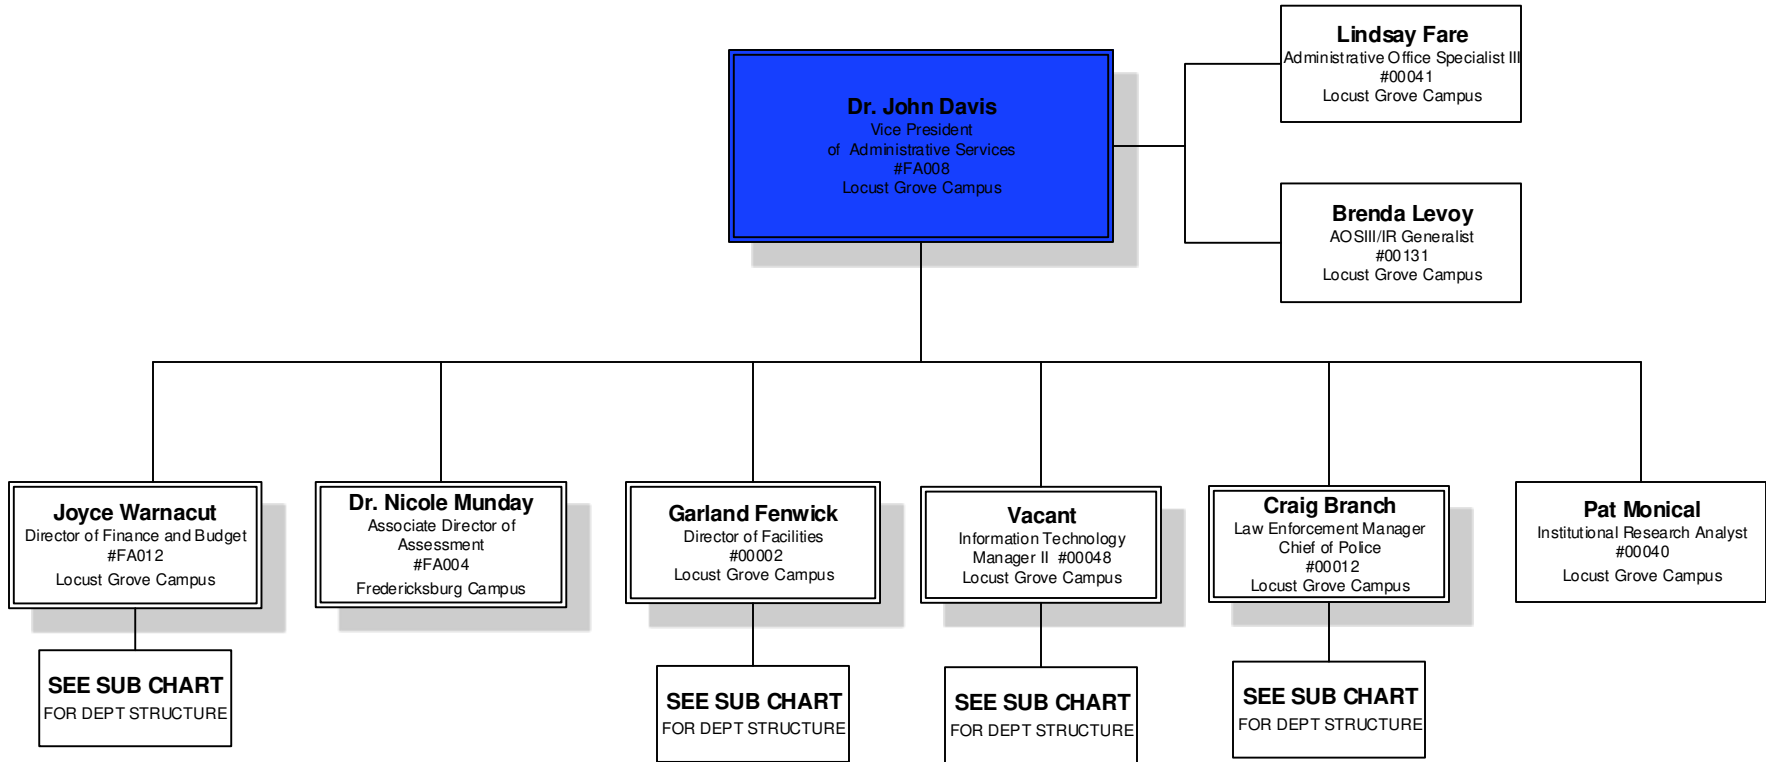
Dr. John Davis
Vice President
of Administrative Services
#FA008
Locust Grove Campus

Lindsay Fare
Administrative Office Specialist III
#00041
Locust Grove Campus

Brenda Levoy
AOSIII/IR Generalist
#00131
Locust Grove Campus

Joyce Warnacut
Director of Finance and Budget
#FA012
Locust Grove Campus

Dr. Nicole Munday
Associate Director of Assessment
#FA004
Fredericksburg Campus

Garland Fenwick
Director of Facilities
#00002
Locust Grove Campus

Vacant
Information Technology Manager II #00048
Locust Grove Campus

Craig Branch
Law Enforcement Manager
Chief of Police
#00012
Locust Grove Campus

Pat Monical
Institutional Research Analyst
#00040
Locust Grove Campus

SEE SUB CHART
FOR DEPT STRUCTURE

SEE SUB CHART
FOR DEPT STRUCTURE

SEE SUB CHART
FOR DEPT STRUCTURE

SEE SUB CHART
FOR DEPT STRUCTURE